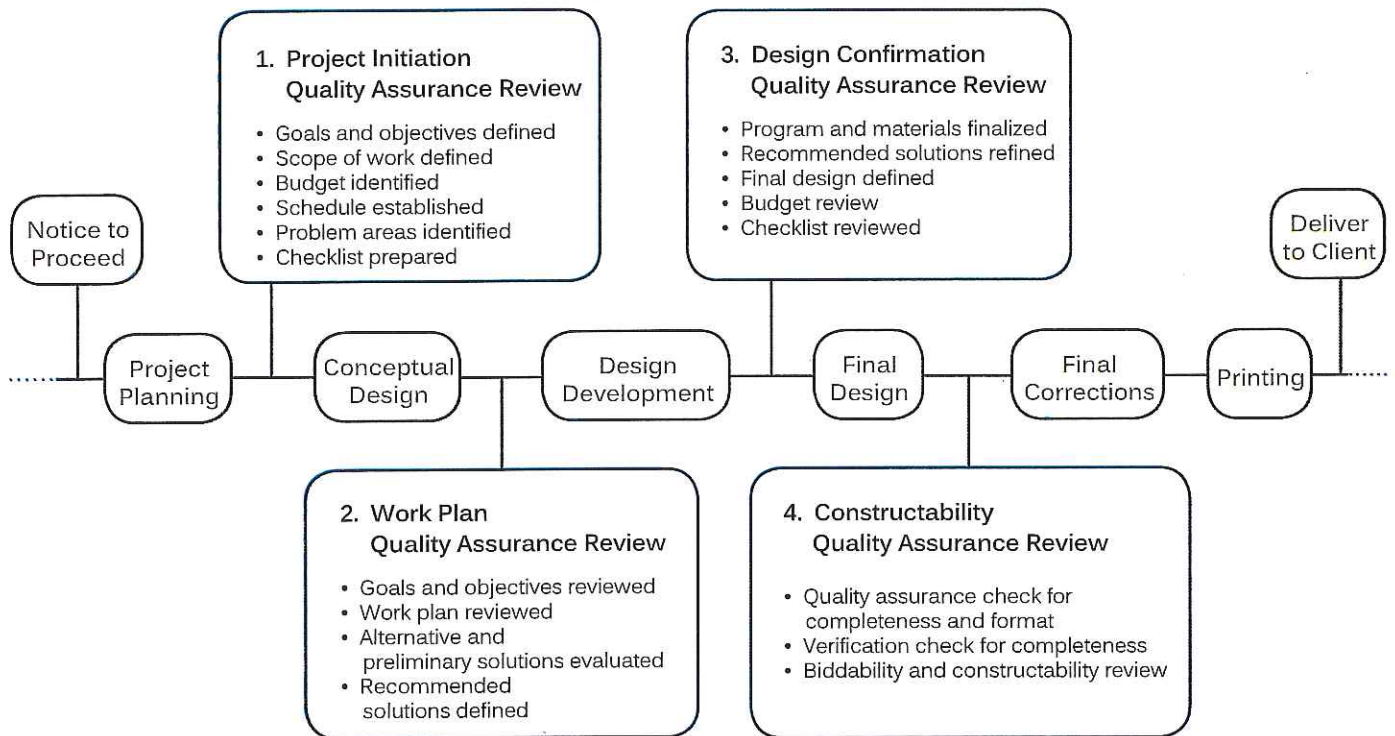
Notice to Proceed

1. Project Initiation
Quality Assurance Review

• Goals and objectives defined
• Scope of work defined
• Budget identified
• Schedule established
• Problem areas identified
• Checklist prepared

3. Design Confirmation
Quality Assurance Review

• Program and materials finalized
• Recommended solutions refined
• Final design defined
• Budget review
• Checklist reviewed

Deliver to Client

Project Planning

Conceptual Design

Design Development

Final Design

Final Corrections

Printing

2. Work Plan
Quality Assurance Review

• Goals and objectives reviewed
• Work plan reviewed
• Alternative and preliminary solutions evaluated
• Recommended solutions defined

4. Constructability
Quality Assurance Review

• Quality assurance check for completeness and format
• Verification check for completeness
• Biddability and constructability review